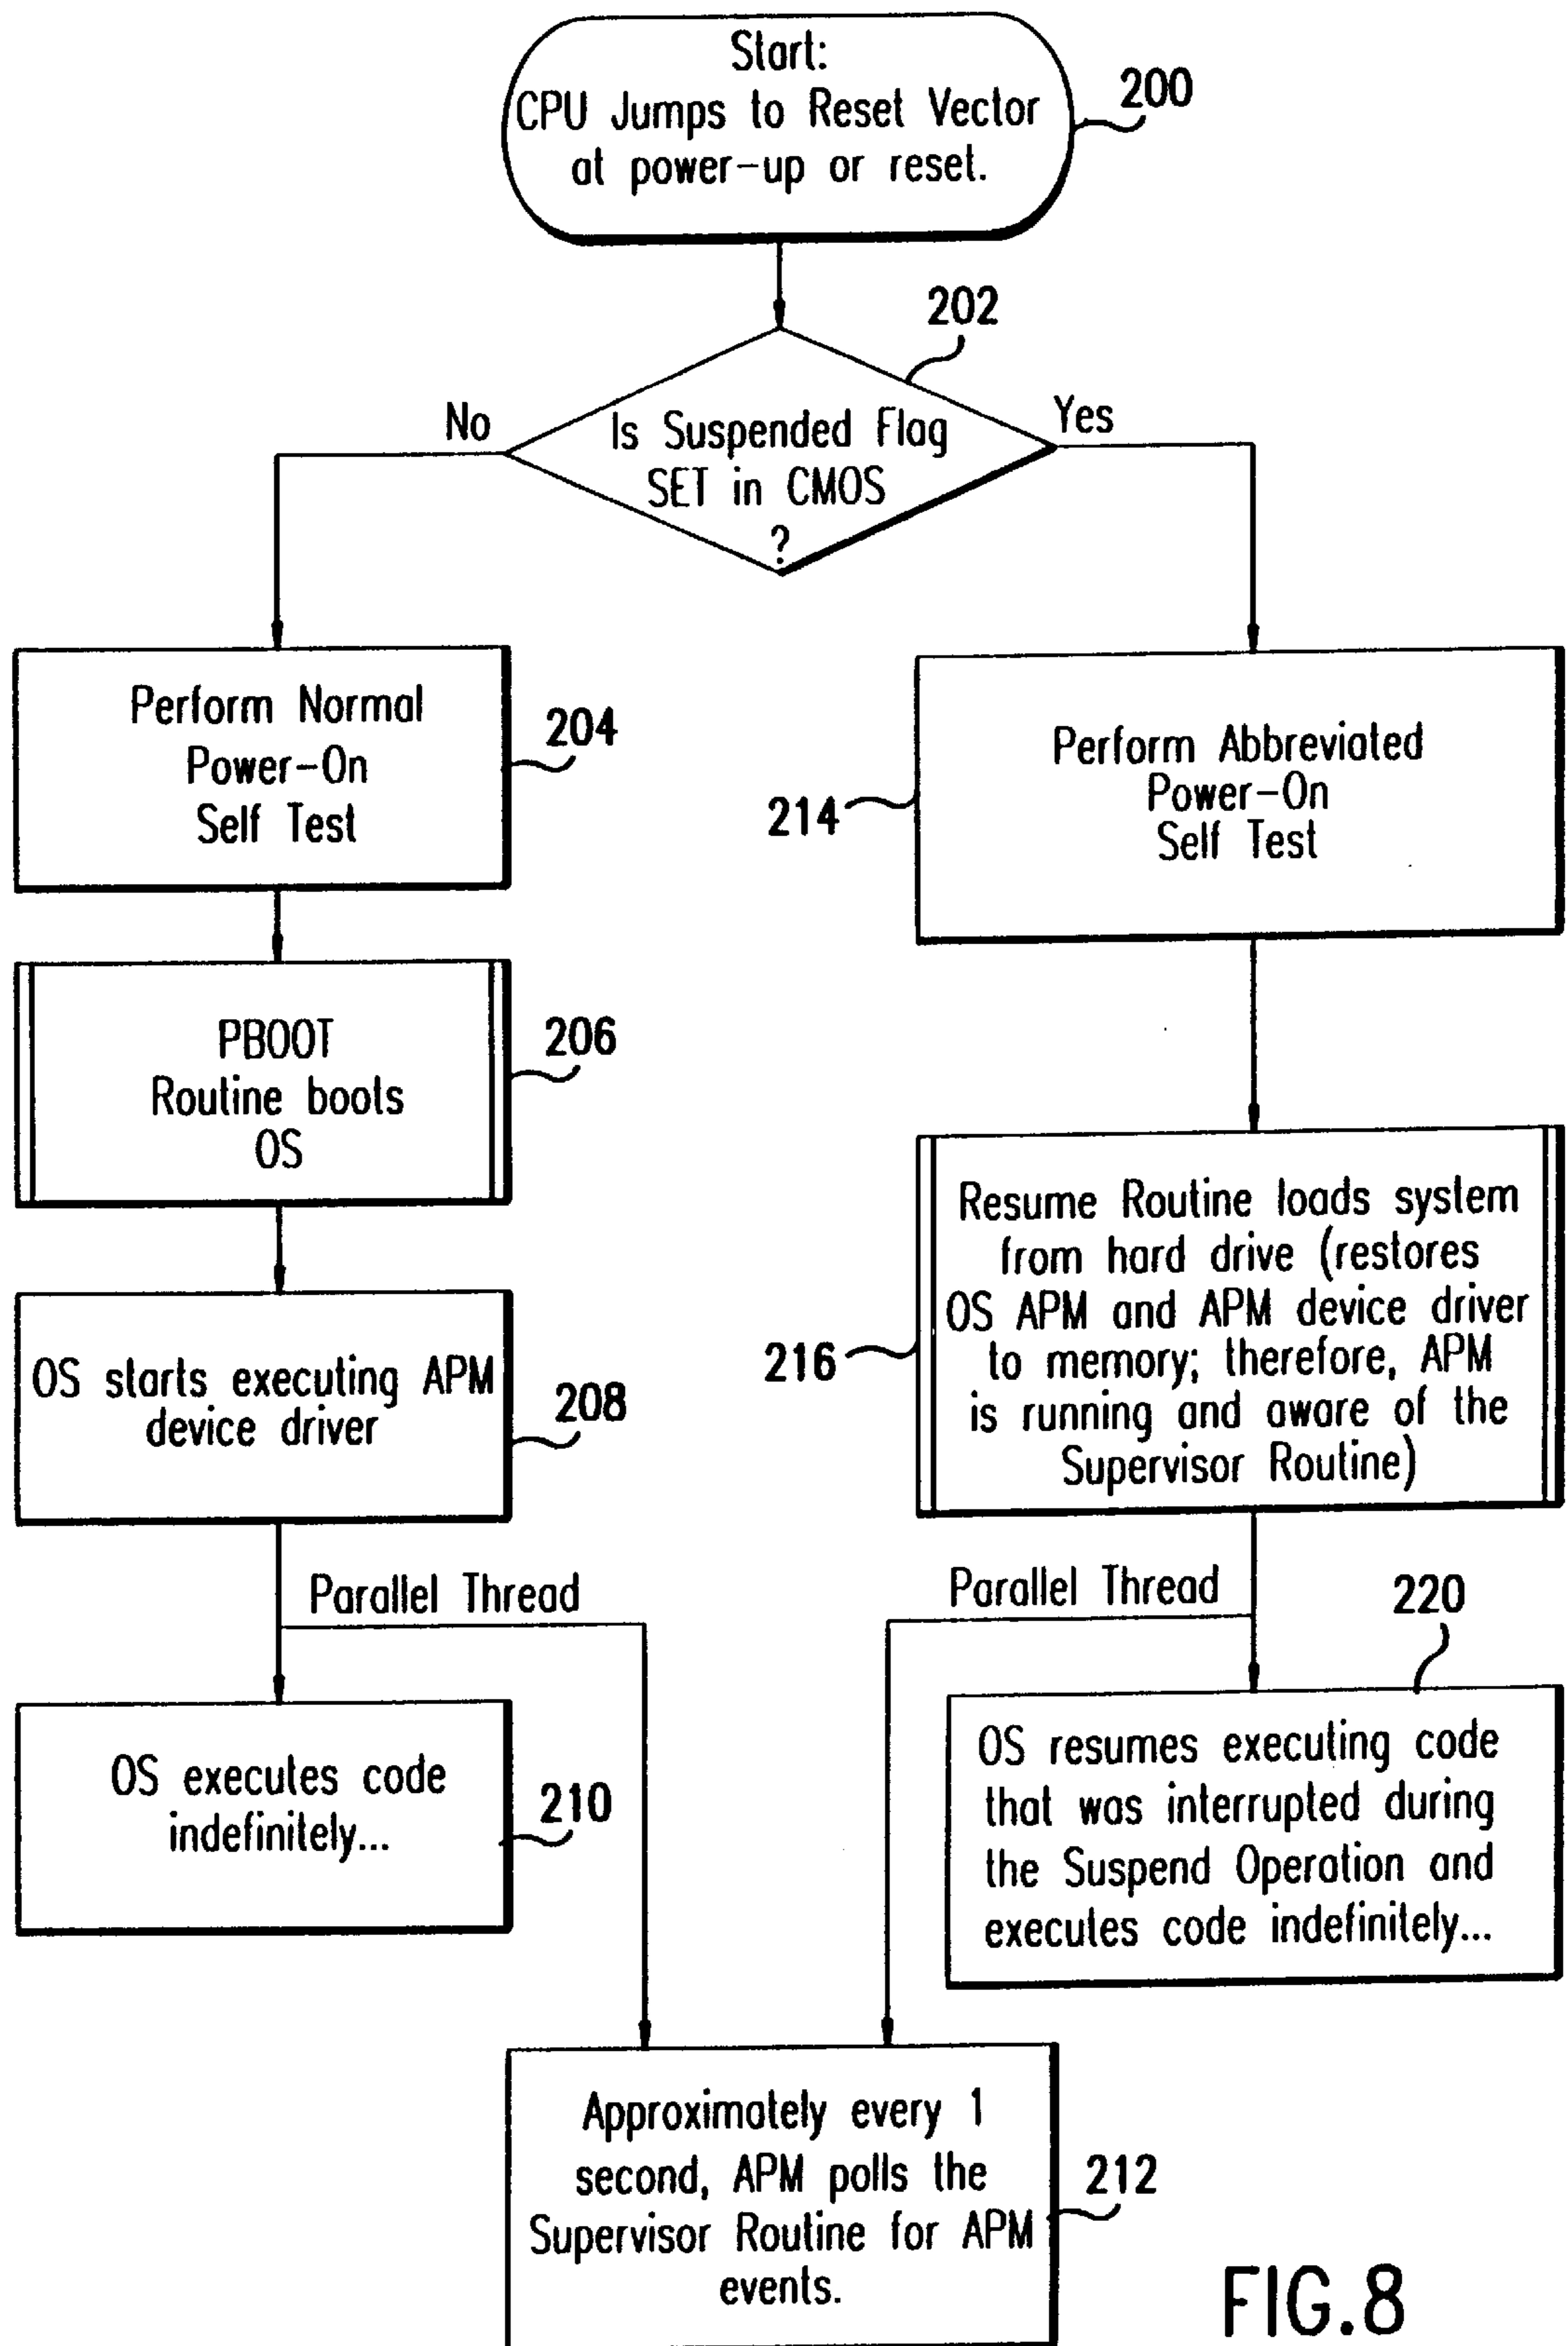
Start:
CPU Jumps to Reset Vector at power-up or reset.

200

202

No

Is Suspended Flag SET in CMOS ?

Yes

Perform Normal Power-On Self Test

204

214

Perform Abbreviated Power-On Self Test

PBOOT Routine boots OS

206

Resume Routine loads system from hard drive (restores OS APM and APM device driver to memory; therefore, APM is running and aware of the Supervisor Routine)

216

OS starts executing APM device driver

208

Parallel Thread

Parallel Thread

220

OS executes code indefinitely...

210

OS resumes executing code that was interrupted during the Suspend Operation and executes code indefinitely...

Approximately every 1 second, APM polls the Supervisor Routine for APM events.

212

FIG.8